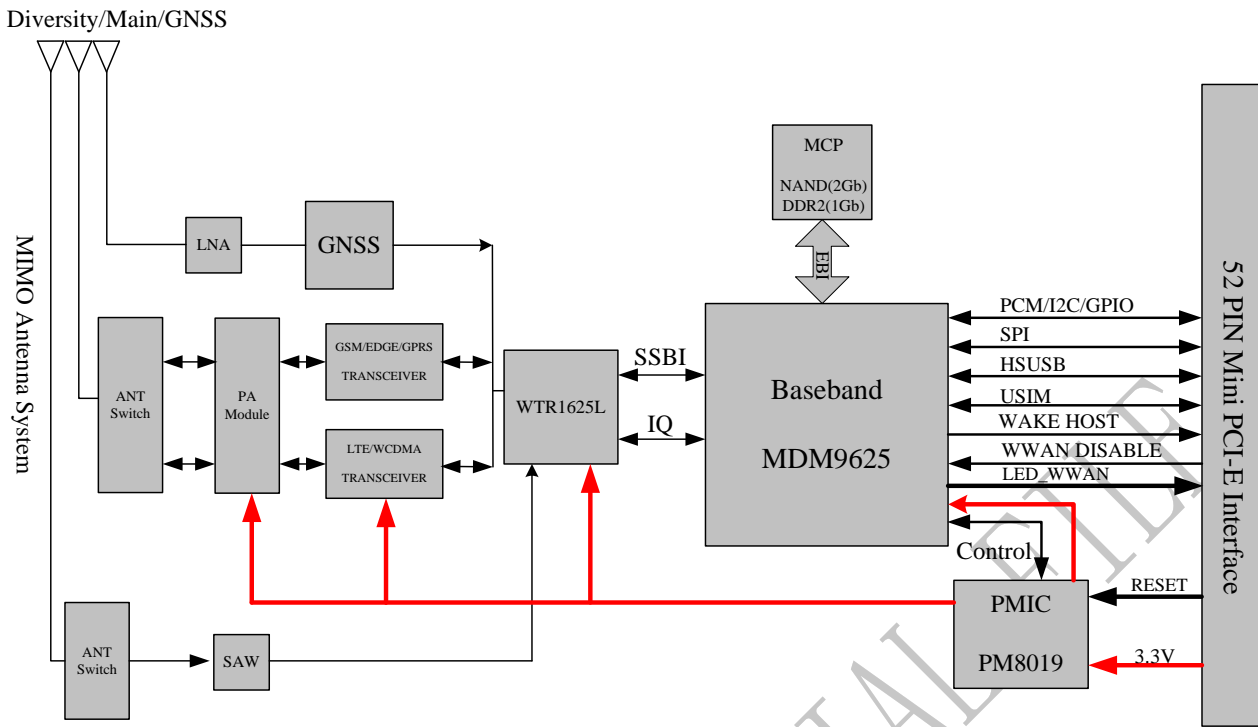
Diversity/Main/GNSS

MIMO Antenna System

LNA

GNSS

MCP

NAND(2Gb)
DDR2(1Gb)

EBI

ANT Switch

PA Module

GSM/EDGE/GPRS TRANSCEIVER

LTE/WCDMA TRANSCEIVER

WTR1625L

SSBI

IQ

Baseband

MDM9625

PCM/I2C/GPIO
SPI
HSUSB
USIM
WAKE HOST
WWAN DISABLE
LED_WWAN

Control

52 PIN Mini PCI-E Interface

ANT Switch

SAW

PMIC

PM8019

RESET

3.3V